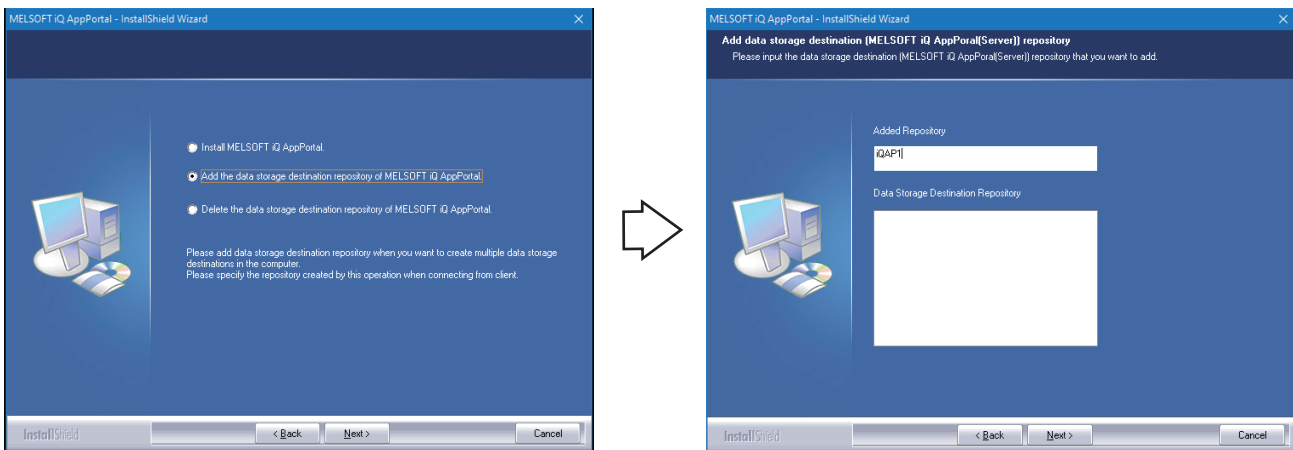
MELSOFT iQ AppPortal - InstallShield Wizard

Install MELSOFT iQ AppPortal.

Add the data storage destination repository of MELSOFT iQ AppPortal.

Delete the data storage destination repository of MELSOFT iQ AppPortal.

Please add data storage destination repository when you want to create multiple data storage destinations in the computer.
Please specify the repository created by this operation when connecting from client.

InstallShield

< Back Next > Cancel

MELSOFT iQ AppPortal - InstallShield Wizard

Add data storage destination (MELSOFT iQ AppPoral(Server)) repository
Please input the data storage destination (MELSOFT iQ AppPoral(Server)) repository that you want to add.

Added Repository

iQAP1

Data Storage Destination Repository

InstallShield

< Back Next > Cancel